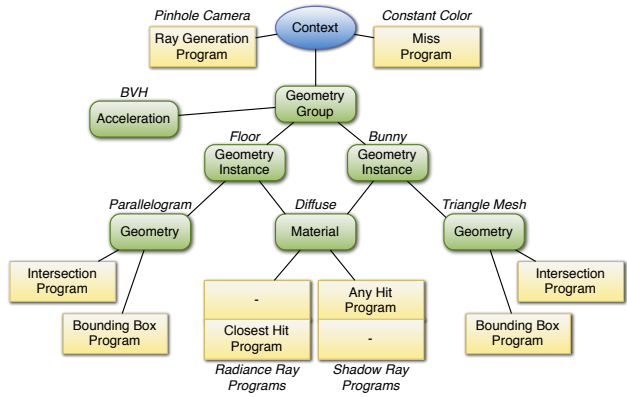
Pinhole Camera
Ray Generation Program

Context

Constant Color
Miss Program

BVH
Acceleration

Geometry Group

Floor
Geometry Instance

Bunny
Geometry Instance

Parallelogram
Geometry

Diffuse
Material

Triangle Mesh
Geometry

Intersection Program

Bounding Box Program

-
Closest Hit Program

Radiance Ray Programs

Any Hit Program
-

Shadow Ray Programs

Intersection Program

Bounding Box Program